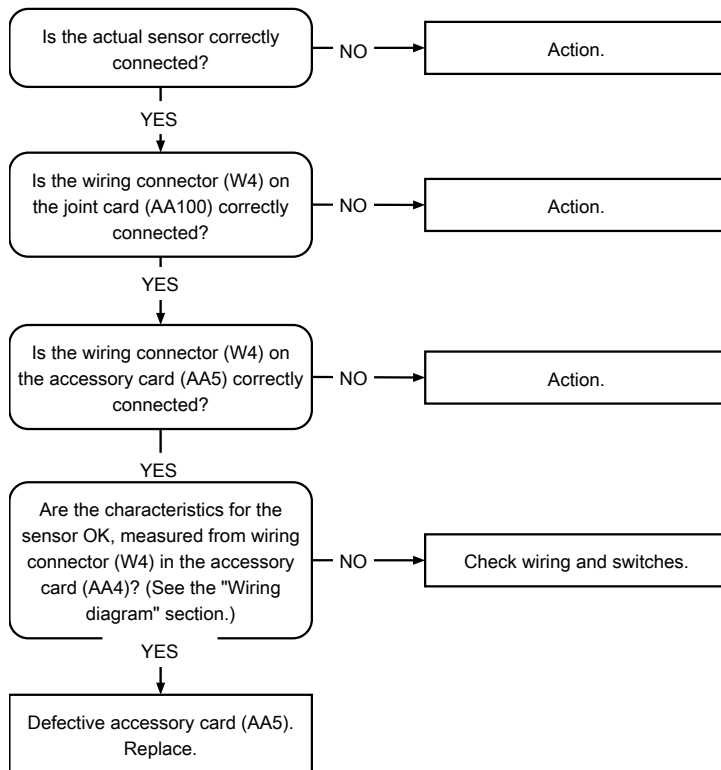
Is the actual sensor correctly connected?

NO

Action.

YES

Is the wiring connector (W4) on the joint card (AA100) correctly connected?

NO

Action.

YES

Is the wiring connector (W4) on the accessory card (AA5) correctly connected?

NO

Action.

YES

Are the characteristics for the sensor OK, measured from wiring connector (W4) in the accessory card (AA4)? (See the "Wiring diagram" section.)

NO

Check wiring and switches.

YES

Defective accessory card (AA5). Replace.